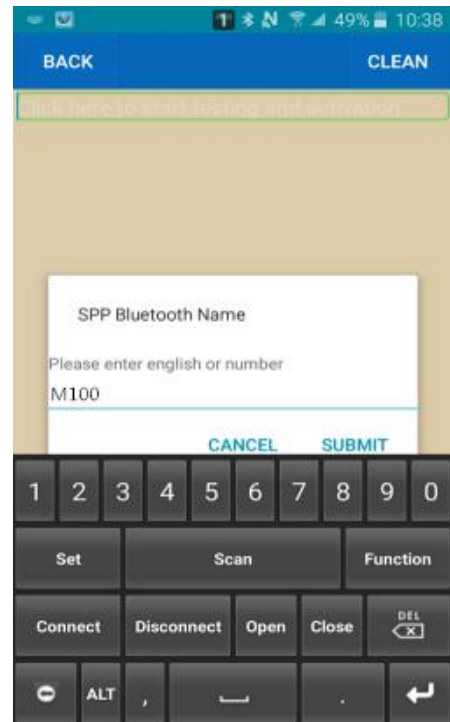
1 49% 10:38

BACK

CLEAN

Click here to start testing and activation

SPP Bluetooth Name

Please enter english or number

M100

CANCEL

SUBMIT

1 2 3 4 5 6 7 8 9 0

Set

Scan

Function

Connect

Disconnect

Open

Close

DEL

ALT

,

.